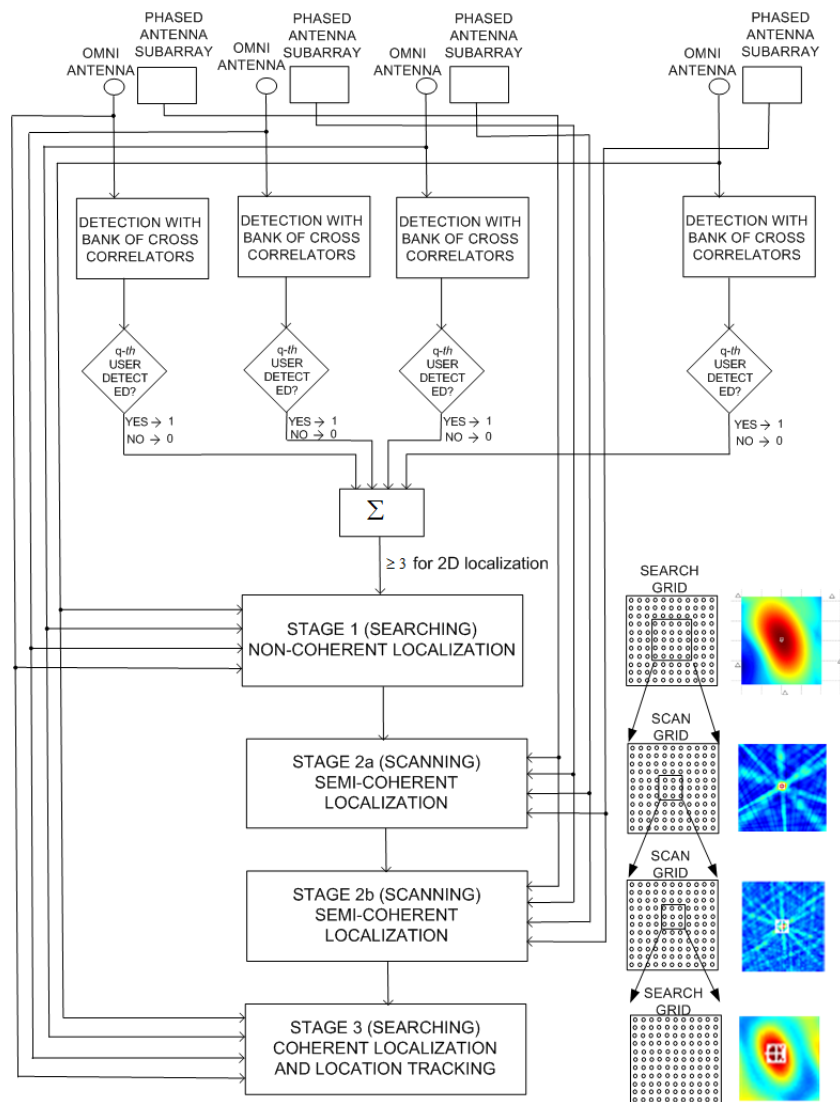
PHASED ANTENNA SUBARRAY

OMNI ANTENNA

PHASED ANTENNA SUBARRAY

OMNI ANTENNA

PHASED ANTENNA SUBARRAY

OMNI ANTENNA

PHASED ANTENNA SUBARRAY

OMNI ANTENNA

DETECTION WITH BANK OF CROSS CORRELATORS

DETECTION WITH BANK OF CROSS CORRELATORS

DETECTION WITH BANK OF CROSS CORRELATORS

DETECTION WITH BANK OF CROSS CORRELATORS

q-th USER DETECT ED?

YES → 1
NO → 0

q-th USER DETECT ED?

YES → 1
NO → 0

q-th USER DETECT ED?

YES → 1
NO → 0

q-th USER DETECT ED?

YES → 1
NO → 0

$\Sigma$

$\geq 3$ for 2D localization

STAGE 1 (SEARCHING) NON-COHERENT LOCALIZATION

SEARCH GRID

STAGE 2a (SCANNING) SEMI-COHERENT LOCALIZATION

SCAN GRID

STAGE 2b (SCANNING) SEMI-COHERENT LOCALIZATION

SCAN GRID

STAGE 3 (SEARCHING) COHERENT LOCALIZATION AND LOCATION TRACKING

SEARCH GRID